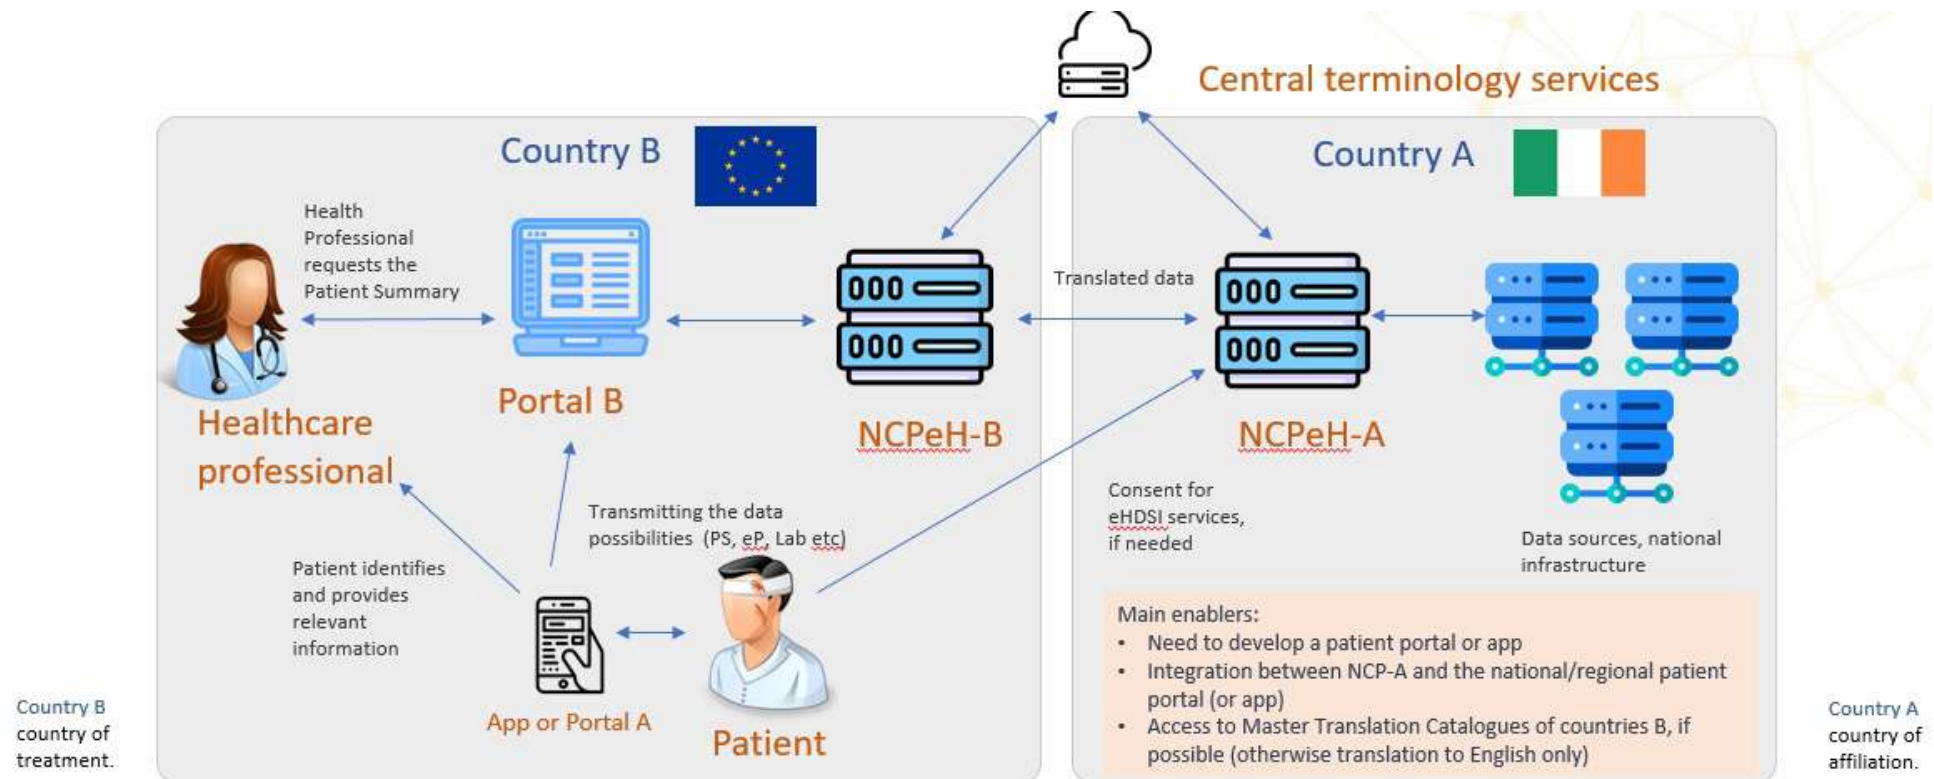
Central terminology services

Country B

Health Professional requests the Patient Summary

Healthcare professional

Portal B

NCPeH-B

Transmitting the data possibilities (PS, eP, Lab etc)

Patient identifies and provides relevant information

App or Portal A

Patient

Country A

Translated data

NCPeH-A

Consent for eHDSI services, if needed

Data sources, national infrastructure

Main enablers:
• Need to develop a patient portal or app
• Integration between NCP-A and the national/regional patient portal (or app)
• Access to Master Translation Catalogues of countries B, if possible (otherwise translation to English only)

Country B
country of treatment.

Country A
country of affiliation.